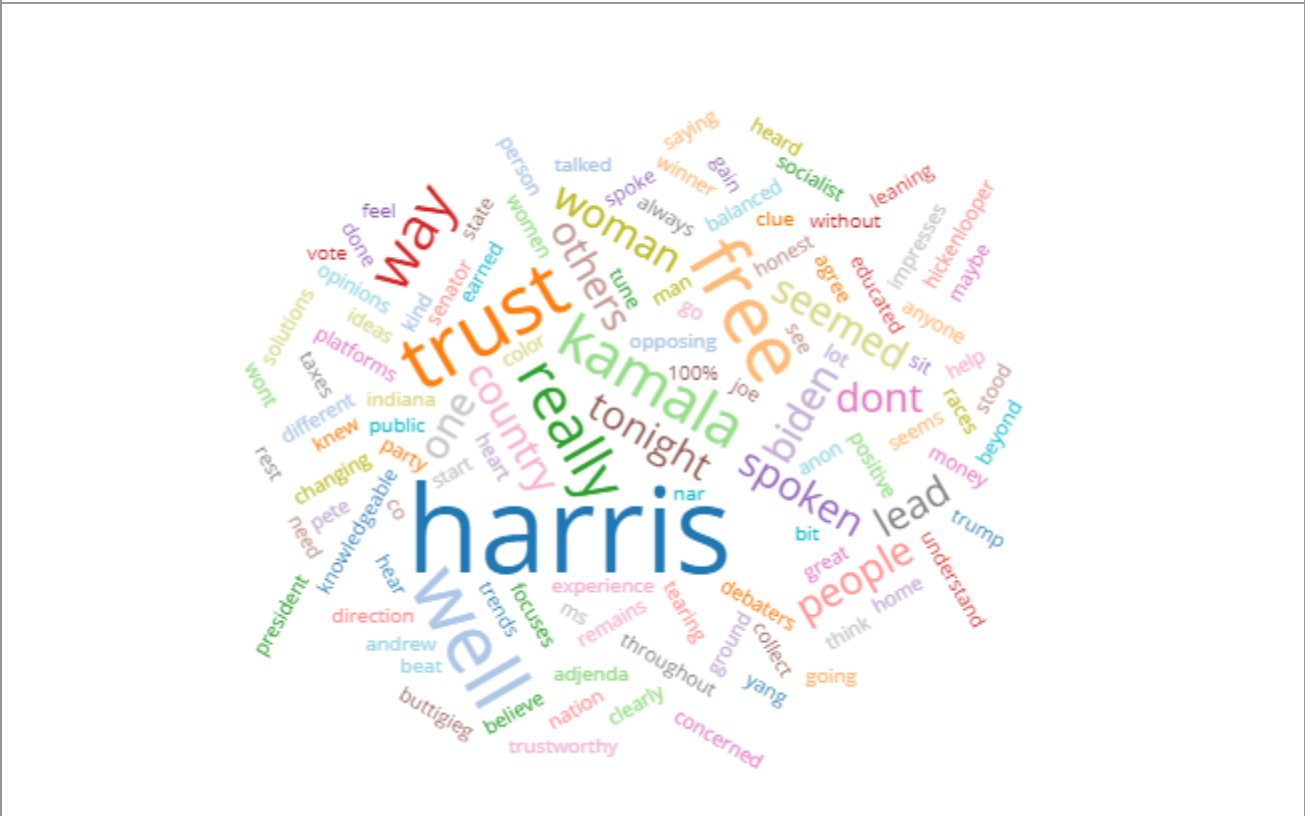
harris
trust
kamala
free
well
way
really
woman
others
country
one
tonight
spoken
sbiden
dont
seemed
people
lead
saying
heard
talked
person
gain
winner
socialist
leaning
spoke
always
balanced
clue
without
feel
state
women
impresses
hickenlooper
done
vote
honest
agree
educated
maybe
earned
senator
opinions
tune
man
go
kind
see
anyone
solutions
ideas
platforms
opposing
color
lot
sit
wont
taxes
100%
joe
help
stood
races
indiana
different
public
knew
party
heart
start
anon
positive
seems
beyond
money
rest
changing
nar
co
pete
knowledgeable
need
bit
trump
great
understand
hear
experience
tearing
home
president
trends
focuses
ms
remains
debaters
collect
think
direction
andrew
beat
throughout
ground
yang
going
adjenda
buttigieg
believe
nation
clearly
concerned
trustworthy